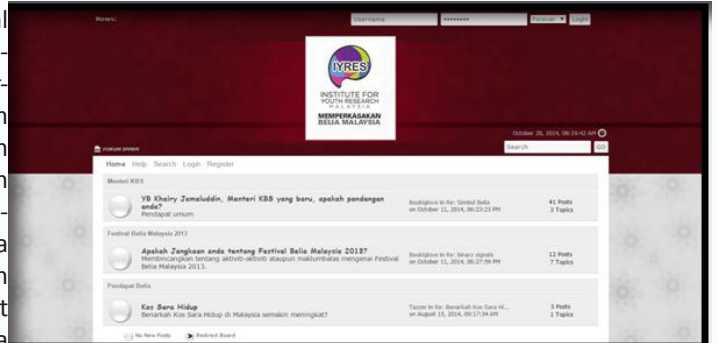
News:

Username

••••••••

Forever

Login

IYRES

INSTITUTE FOR YOUTH RESEARCH MALAYSIA

MEMPERKASAKAN BELIA MALAYSIA

October 28, 2014, 06:19:42 AM

Search

GO

Forum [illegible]

Home Help Search Login Register

Menteri KBS

YB Khairy Jamaluddin, Menteri KBS yang baru, apakah pandangan anda?

Pendapat umum

Bookiglove in Re: Simbol Belia on October 11, 2014, 06:23:23 PM

41 Posts 3 Topics

Festival Belia Malaysia 2013

Apakah Jangkaan anda tentang Festival Belia Malaysia 2013?

Membincangkan tentang aktiviti-aktiviti ataupun maklumbalas mengenai Festival Belia Malaysia 2013.

Bookiglove in Re: binary signals on October 11, 2014, 06:27:59 PM

12 Posts 7 Topics

Pendapat Belia

Kos Sara Hidup

Benarkah Kos Sara Hidup di Malaysia semakin meningkat?

Tezzer in Re: Benarkah Kos Sara Hi... on August 15, 2014, 09:17:34 AM

3 Posts 1 Topics

No New Posts

Redirect Board